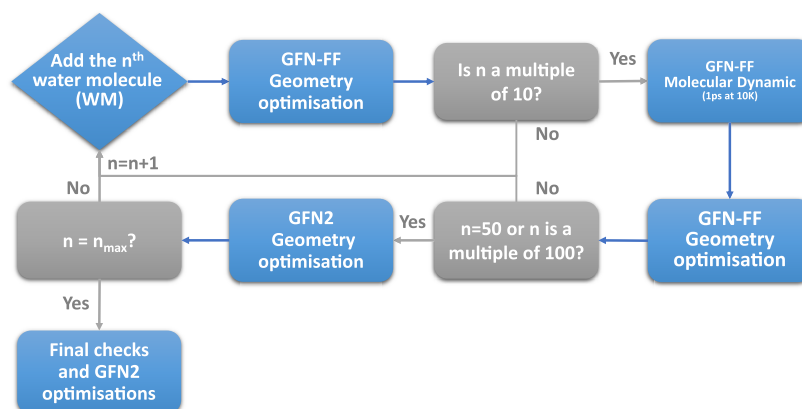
Add the n$^{th}$ water molecule (WM)

GFN-FF Geometry optimisation

Is n a multiple of 10?

Yes

GFN-FF Molecular Dynamic (1ps at 10K)

No

n=n+1

No

No

GFN-FF Geometry optimisation

n=50 or n is a multiple of 100?

Yes

GFN2 Geometry optimisation

n = n$_{max}$?

Yes

Final checks and GFN2 optimisations